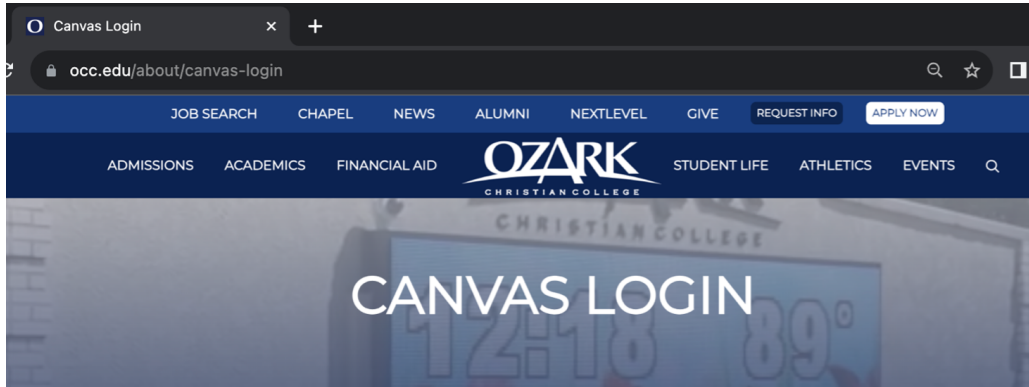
O Canvas Login ×  +

occ.edu/about/canvas-login

JOB SEARCH CHAPEL NEWS ALUMNI NEXTLEVEL GIVE REQUEST INFO APPLY NOW

ADMISSIONS ACADEMICS FINANCIAL AID OZARK CHRISTIAN COLLEGE STUDENT LIFE ATHLETICS EVENTS

CHRISTIAN COLLEGE

CANVAS LOGIN

12:18 89°